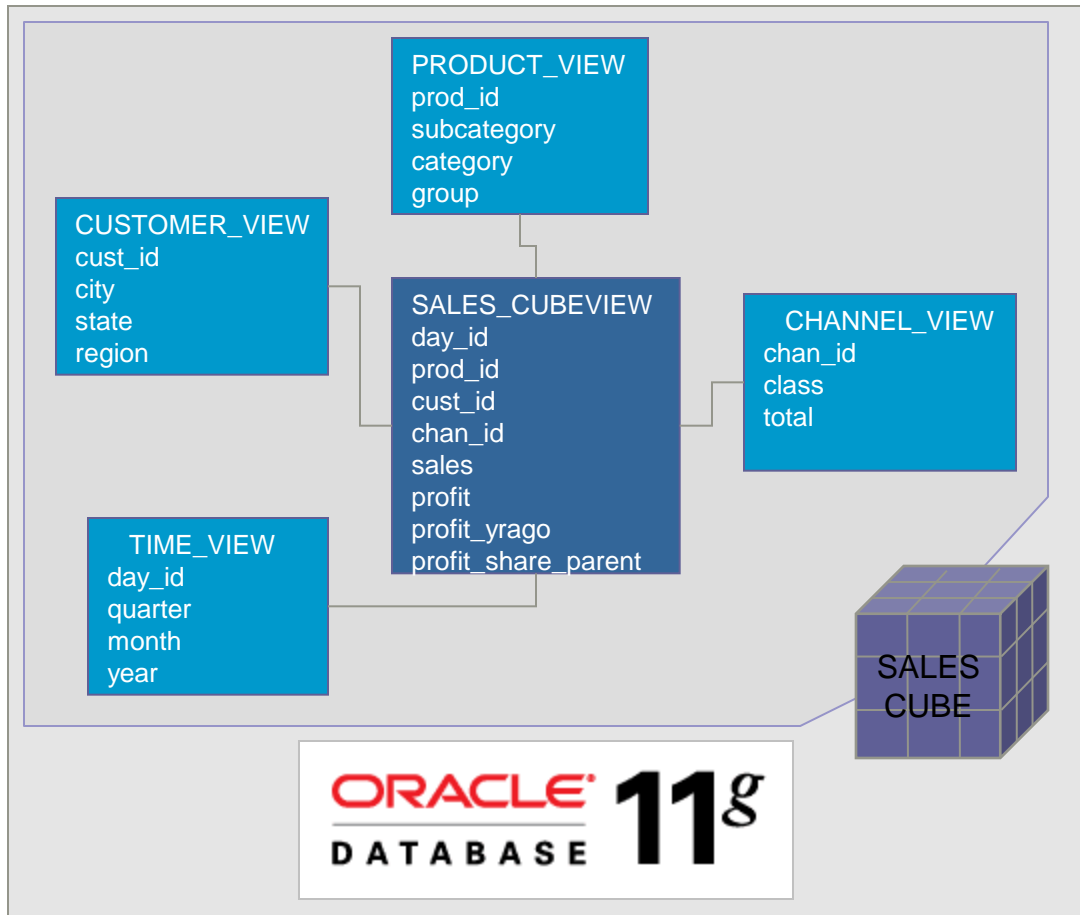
PRODUCT_VIEW
prod_id
subcategory
category
group

CUSTOMER_VIEW
cust_id
city
state
region

SALES_CUBEVIEW
day_id
prod_id
cust_id
chan_id
sales
profit
profit_yrago
profit_share_parent

CHANNEL_VIEW
chan_id
class
total

TIME_VIEW
day_id
quarter
month
year

SALES CUBE

ORACLE® DATABASE 11g